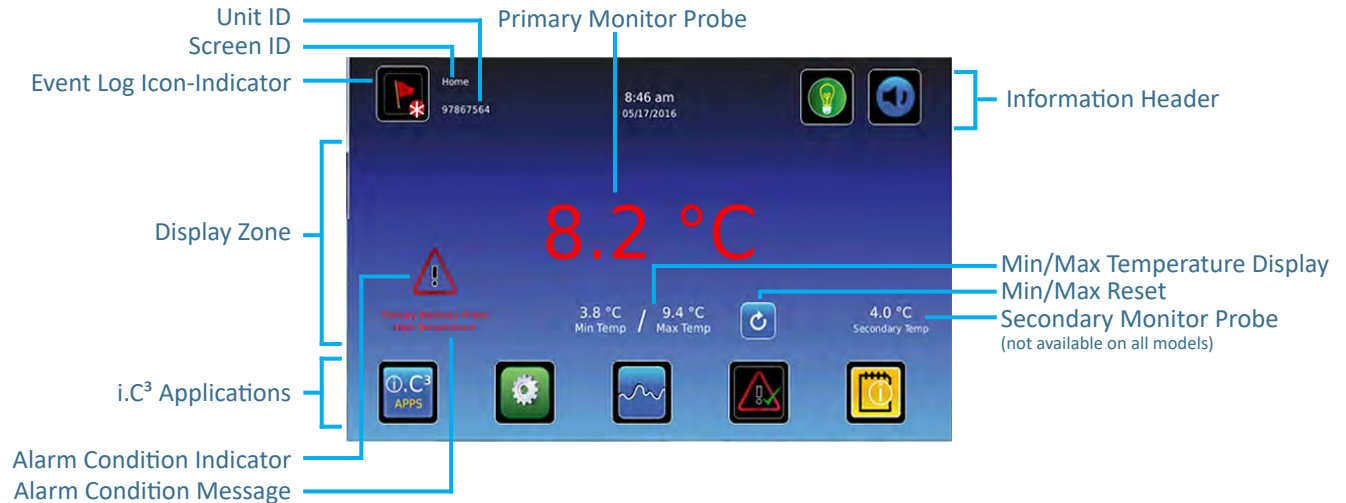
Unit ID
Screen ID
Event Log Icon-Indicator
Primary Monitor Probe
Home
97867564
8:46 am
05/17/2016
Information Header
Display Zone
8.2 °C
Min/Max Temperature Display
Min/Max Reset
Secondary Monitor Probe
(not available on all models)
Primary Monitor Probe
High Temperature
3.8 °C
Min Temp
/
9.4 °C
Max Temp
4.0 °C
Secondary Temp
i.C³ Applications
i.C³
APPS
Alarm Condition Indicator
Alarm Condition Message